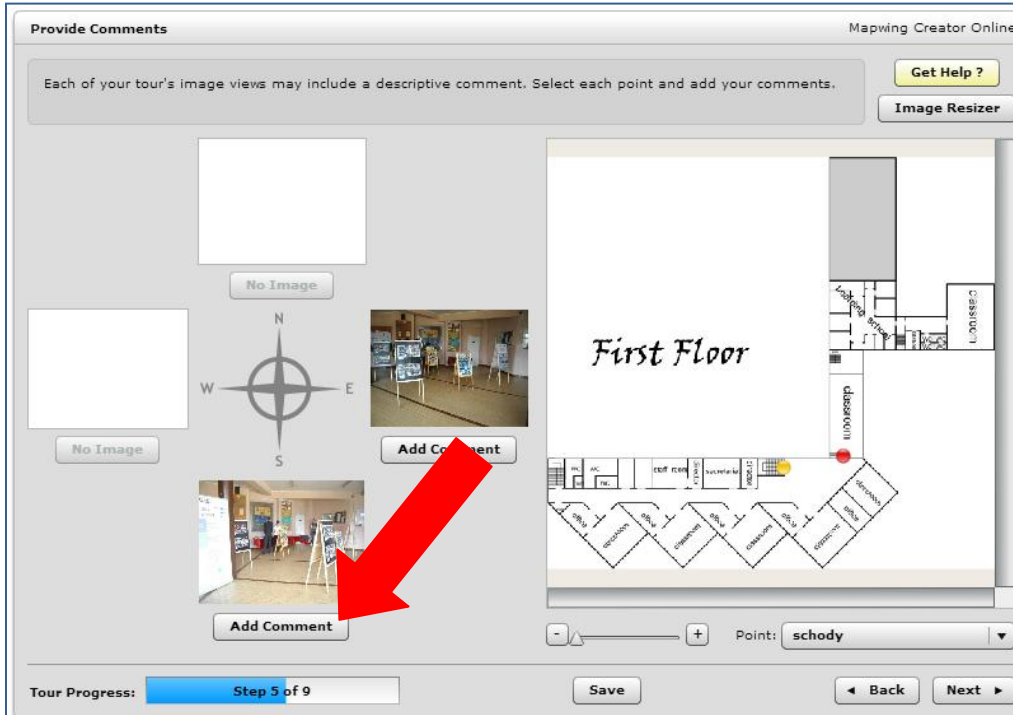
Provide Comments

Mapwing Creator Online

Each of your tour's image views may include a descriptive comment. Select each point and add your comments.

Get Help ?

Image Resizer

No Image

N

W

E

S

No Image

Add Co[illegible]ent

Add Comment

First Floor

learning center

classroom

classroom

staff room

secretariat

office

classroom

office

classroom

office

classroom

office

classroom

- +

Point: schody

Tour Progress: Step 5 of 9

Save

◄ Back

Next ►